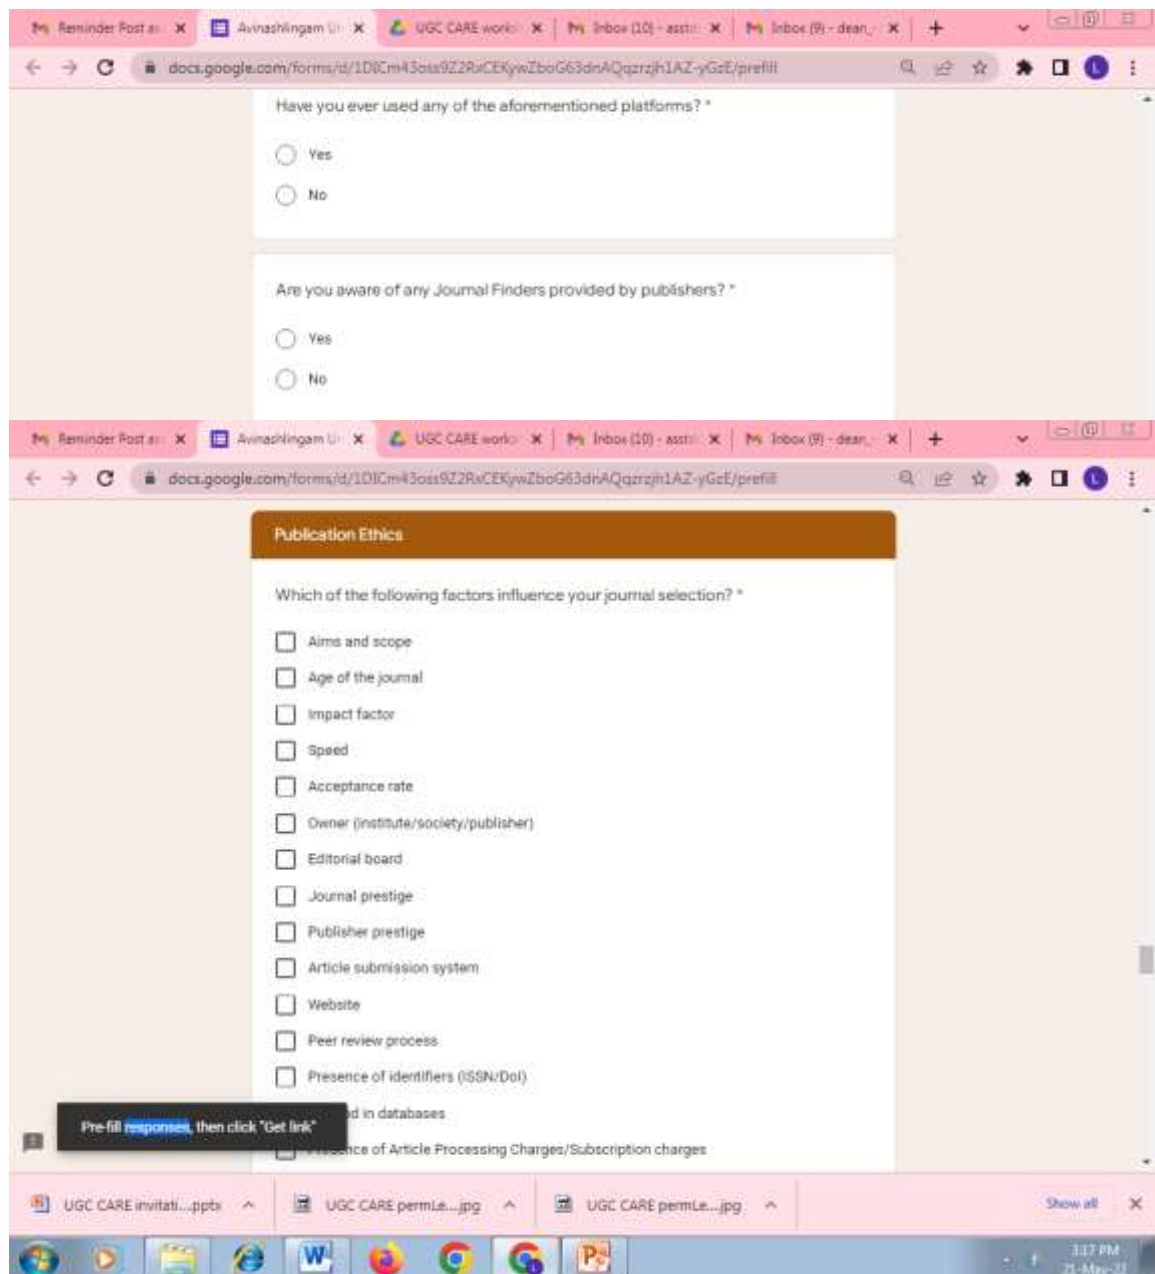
Reminder Post a ×  Avinashlingam U ×  UGC CARE work ×  Inbox (10) - asst ×  Inbox (9) - dean ×  +

docs.google.com/forms/d/1DICm43oss9Z2RxCEKywZboG63dnAQqzrzjh1AZ-yGzE/prefill

Have you ever used any of the aforementioned platforms? *

Yes

No

Are you aware of any Journal Finders provided by publishers? *

Yes

No

Reminder Post a ×  Avinashlingam U ×  UGC CARE work ×  Inbox (10) - asst ×  Inbox (9) - dean ×  +

docs.google.com/forms/d/1DICm43oss9Z2RxCEKywZboG63dnAQqzrzjh1AZ-yGzE/prefill

Publication Ethics

Which of the following factors influence your journal selection? *

Aims and scope

Age of the journal

Impact factor

Speed

Acceptance rate

Owner (institute/society/publisher)

Editorial board

Journal prestige

Publisher prestige

Article submission system

Website

Peer review process

Presence of identifiers (ISSN/DoI)

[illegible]d in databases

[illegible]nce of Article Processing Charges/Subscription charges

Pre-fill responses, then click "Get link"

UGC CARE invitati....pptx  UGC CARE permLe....jpg  UGC CARE permLe....jpg  Show all

3:17 PM
21-May-21